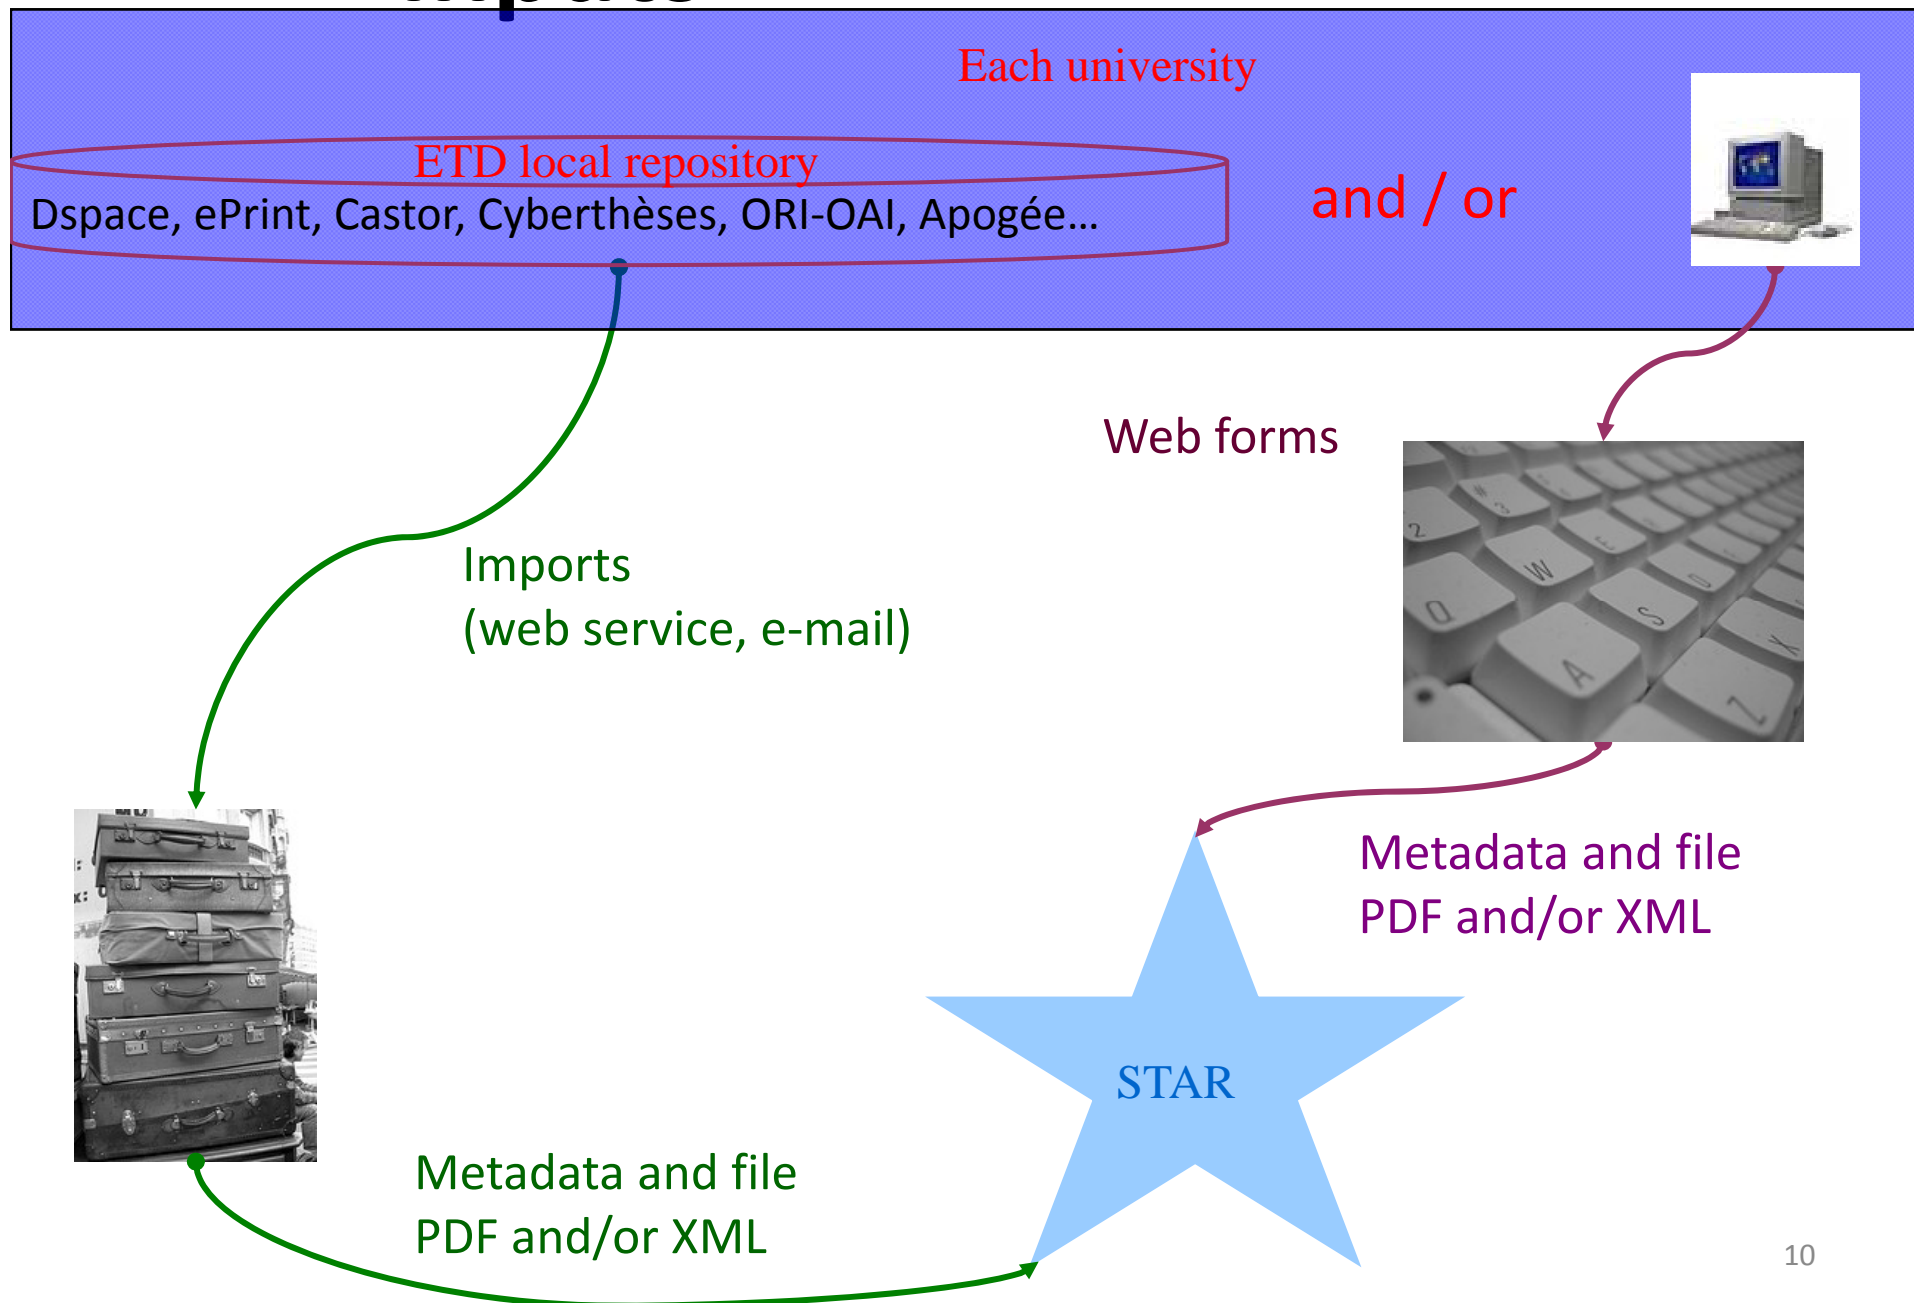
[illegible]

Each university

ETD local repository
Dspace, ePrint, Castor, Cyberthèses, ORI-OAI, Apogée…

and / or

Web forms

Imports
(web service, e-mail)

Metadata and file
PDF and/or XML

STAR

Metadata and file
PDF and/or XML

10